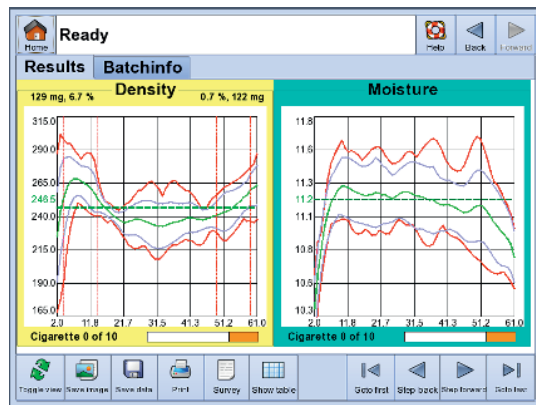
Home Ready

Help Back Forward

Results Batchinfo

129 mg, 6.7 % Density 0.7 %, 122 mg

315.0
290.0
265.0
248.5
240.0
215.0
190.0
165.0

2.0 11.8 21.7 31.5 41.3 51.2 61.0

Cigarette 0 of 10

Moisture

11.8
11.6
11.3
11.2
11.1
10.8
10.6
10.3

2.0 11.8 21.7 31.5 41.3 51.2 61.0

Cigarette 0 of 10

Toggle view Save image Save data Print Survey Show table Goto first Step back Step forward Goto last